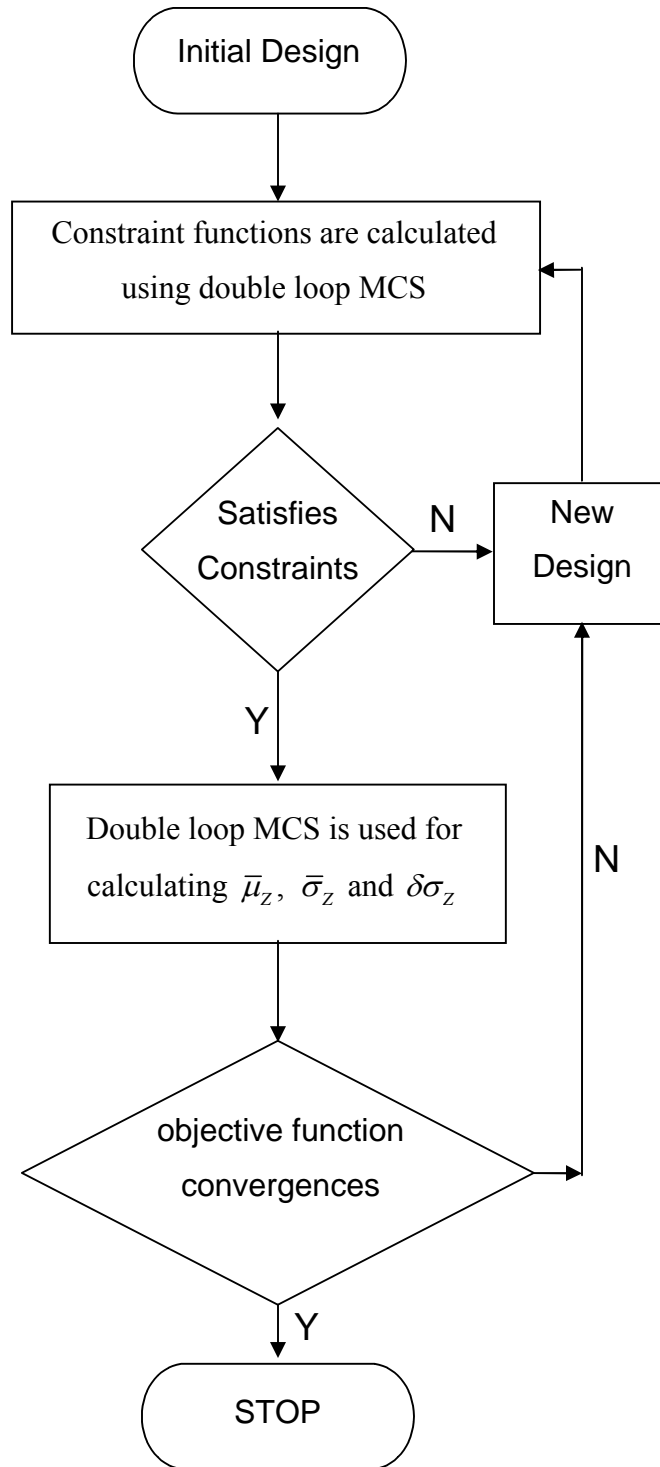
Initial Design

Constraint functions are calculated using double loop MCS

Satisfies Constraints

N

New Design

Y

Double loop MCS is used for calculating $\bar{\mu}_Z$, $\bar{\sigma}_Z$ and $\delta\sigma_Z$

N

objective function convergences

Y

STOP